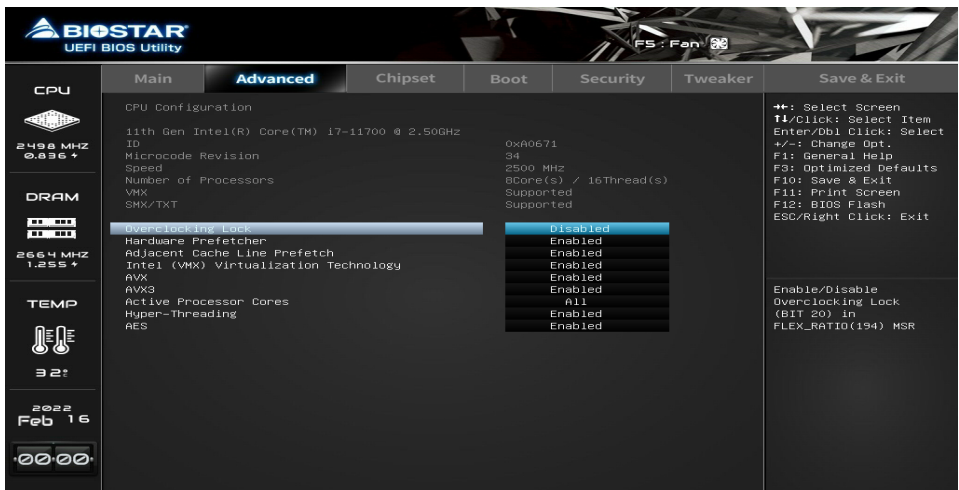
BIOSTAR
UEFI BIOS Utility

F5 : Fan

CPU
2498 MHZ
0.836 v
DRAM
2664 MHZ
1.255 v
TEMP
32°
2022
Feb 16
00:00

Main | Advanced | Chipset | Boot | Security | Tweaker | Save & Exit

CPU Configuration

11th Gen Intel(R) Core(TM) i7-11700 @ 2.50GHz
ID 0xA0671
Microcode Revision 34
Speed 2500 MHz
Number of Processors 8Core(s) / 16Thread(s)
VMX Supported
SMX/TXT Supported

| | |
|---|---|
| Overclocking Lock | Disabled |
| Hardware Prefetcher | Enabled |
| Adjacent Cache Line Prefetch | Enabled |
| Intel (VMX) Virtualization Technology | Enabled |
| AVX | Enabled |
| AVX3 | Enabled |
| Active Processor Cores | All |
| Hyper-Threading | Enabled |
| AES | Enabled |

→←: Select Screen
↑↓/Click: Select Item
Enter/Dbl Click: Select
+/-: Change Opt.
F1: General Help
F3: Optimized Defaults
F10: Save & Exit
F11: Print Screen
F12: BIOS Flash
ESC/Right Click: Exit

Enable/Disable Overclocking Lock (BIT 20) in FLEX_RATIO(194) MSR